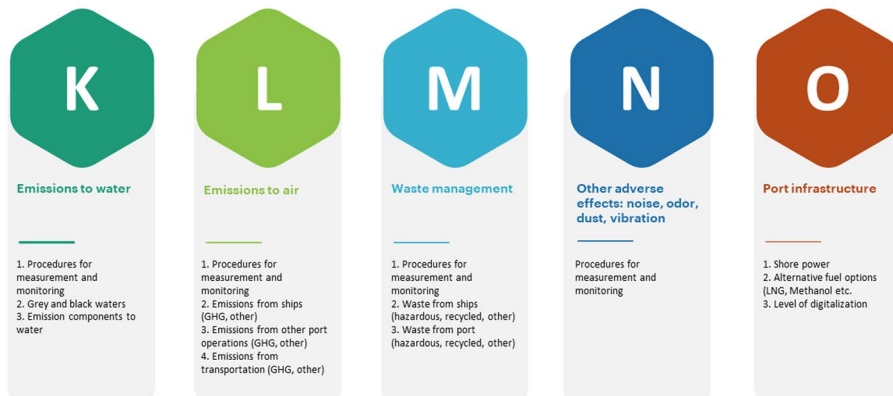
K

Emissions to water

1. Procedures for measurement and monitoring
2. Grey and black waters
3. Emission components to water

L

Emissions to air

1. Procedures for measurement and monitoring
2. Emissions from ships (GHG, other)
3. Emissions from other port operations (GHG, other)
4. Emissions from transportation (GHG, other)

M

Waste management

1. Procedures for measurement and monitoring
2. Waste from ships (hazardous, recycled, other)
3. Waste from port (hazardous, recycled, other)

N

Other adverse effects: noise, odor, dust, vibration

Procedures for measurement and monitoring

O

Port infrastructure

1. Shore power
2. Alternative fuel options (LNG, Methanol etc.
3. Level of digitalization